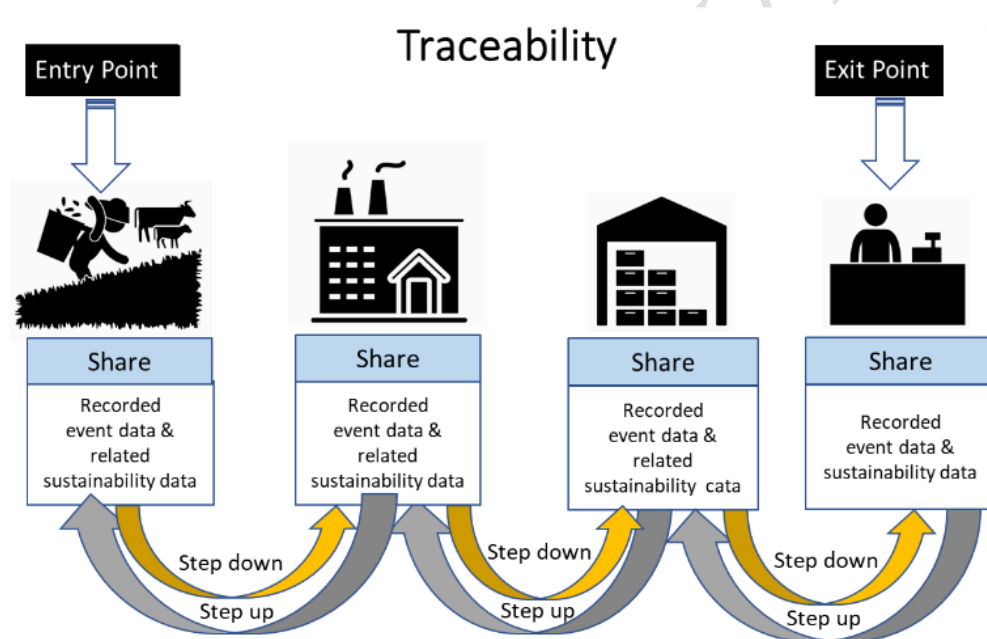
Traceability

Entry Point

Exit Point

Share

Recorded event data & related sustainability data

Share

Recorded event data & related sustainability data

Share

Recorded event data & related sustainability cata

Share

Recorded event data & sustainability data

Step down

Step up

Step down

Step up

Step down

Step up